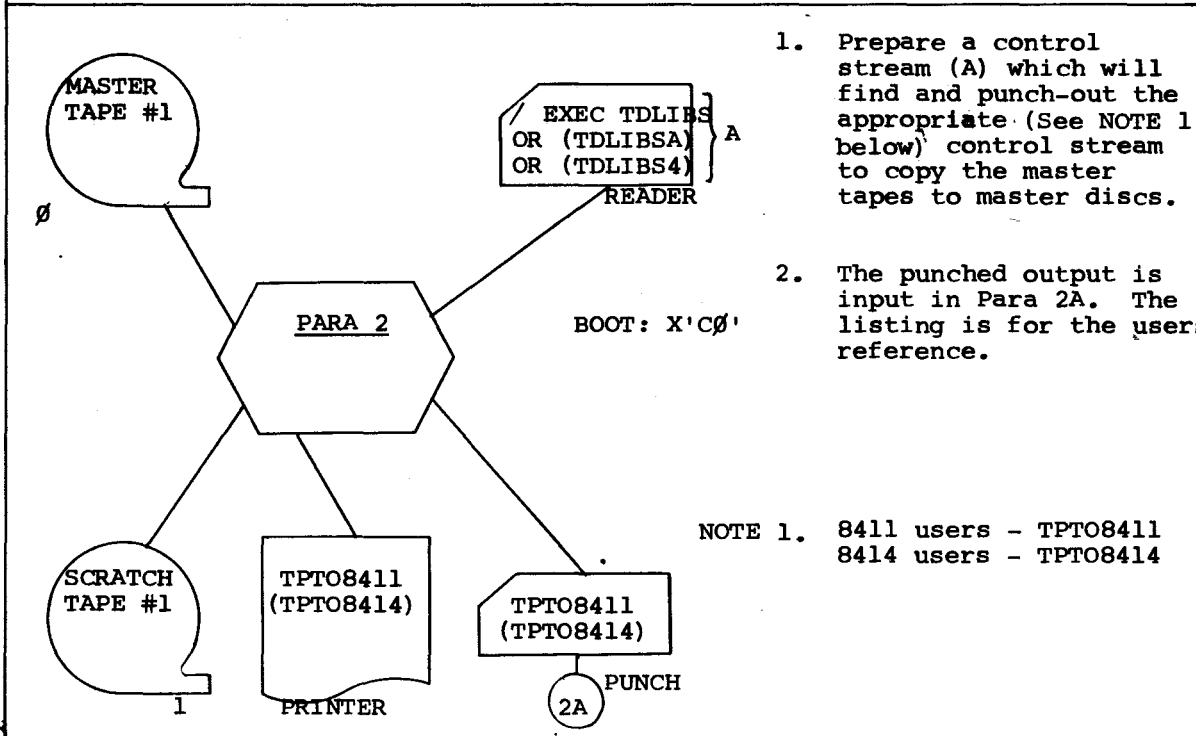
MASTER TAPE #1

Ø

// EXEC TDLIBS
OR (TDLIBSA)
OR (TDLIBS4)

A

READER

PARA 2

BOOT: X'CØ'

SCRATCH TAPE #1

1

TPTO8411
(TPTO8414)

PRINTER

TPTO8411
(TPTO8414)

PUNCH

2A

1. Prepare a control stream (A) which will find and punch-out the appropriate (See NOTE 1 below) control stream to copy the master tapes to master discs.

2. The punched output is input in Para 2A. The listing is for the users reference.

NOTE 1. 8411 users - TPTO8411
8414 users - TPTO8414